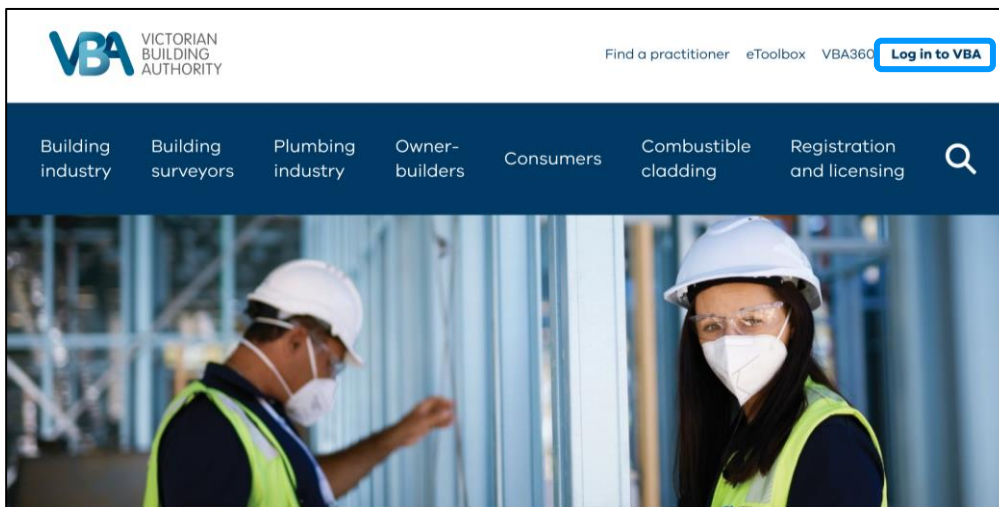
VBA VICTORIAN BUILDING AUTHORITY

Find a practitioner eToolbox VBA360 Log in to VBA

Building industry Building surveyors Plumbing industry Owner-builders Consumers Combustible cladding Registration and licensing